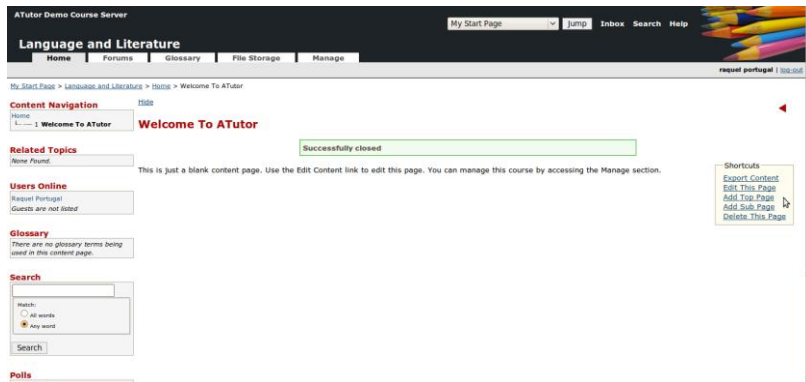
ATutor Demo Course Server

My Start Page | Jump | Inbox | Search | Help

Language and Literature

Home | Forums | Glossary | File Storage | Manage

raquel portugal | log-out

My Start Page > Language and Literature > Home > Welcome To ATutor

Content Navigation

Home
1 Welcome To ATutor

Related Topics

None Found.

Users Online

Raquel Portugal
Guests are not listed

Glossary

There are no glossary terms being used in this content page.

Search

Match:
All words
Any word

Search

Polls

Hide

Welcome To ATutor

Successfully closed

This is just a blank content page. Use the Edit Content link to edit this page. You can manage this course by accessing the Manage section.

Shortcuts
Export Content
Edit This Page
Add Top Page
Add Sub Page
Delete This Page